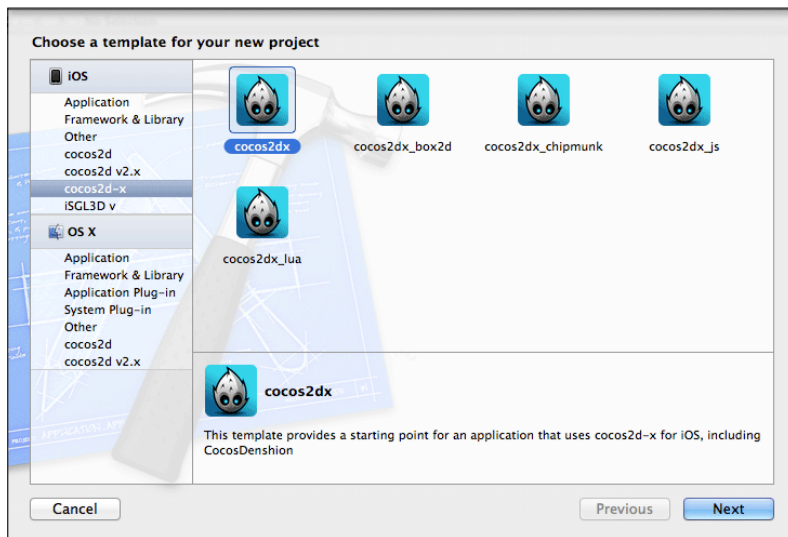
Choose a template for your new project

iOS

Application
Framework & Library
Other
cocos2d
cocos2d v2.x
cocos2d-x
iSGL3D v

OS X

Application
Framework & Library
Application Plug-in
System Plug-in
Other
cocos2d
cocos2d v2.x

cocos2dx

cocos2dx_box2d

cocos2dx_chipmunk

cocos2dx_js

cocos2dx_lua

cocos2dx

This template provides a starting point for an application that uses cocos2d-x for iOS, including CocosDenshion

Cancel

Previous

Next